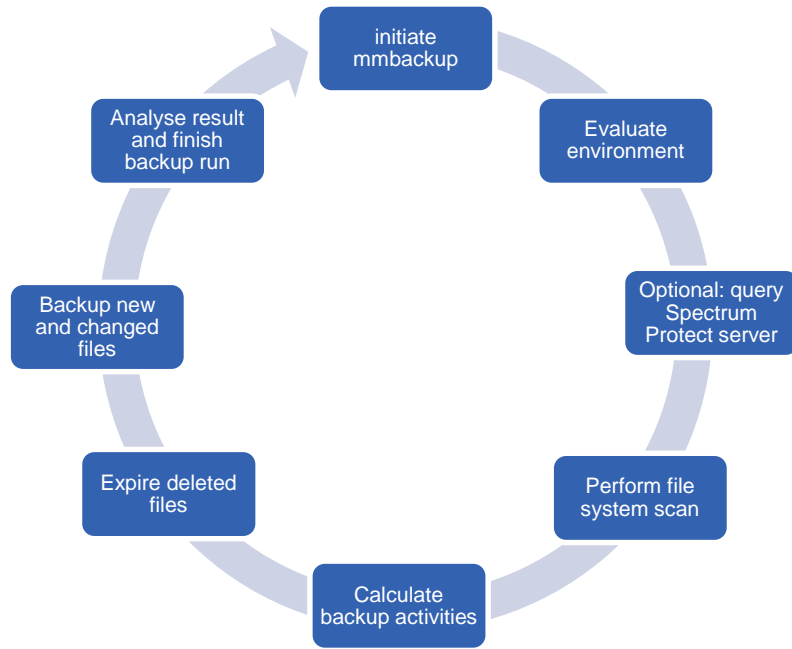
initiate mmbackup

Evaluate environment

Optional: query Spectrum Protect server

Perform file system scan

Calculate backup activities

Expire deleted files

Backup new and changed files

Analyse result and finish backup run